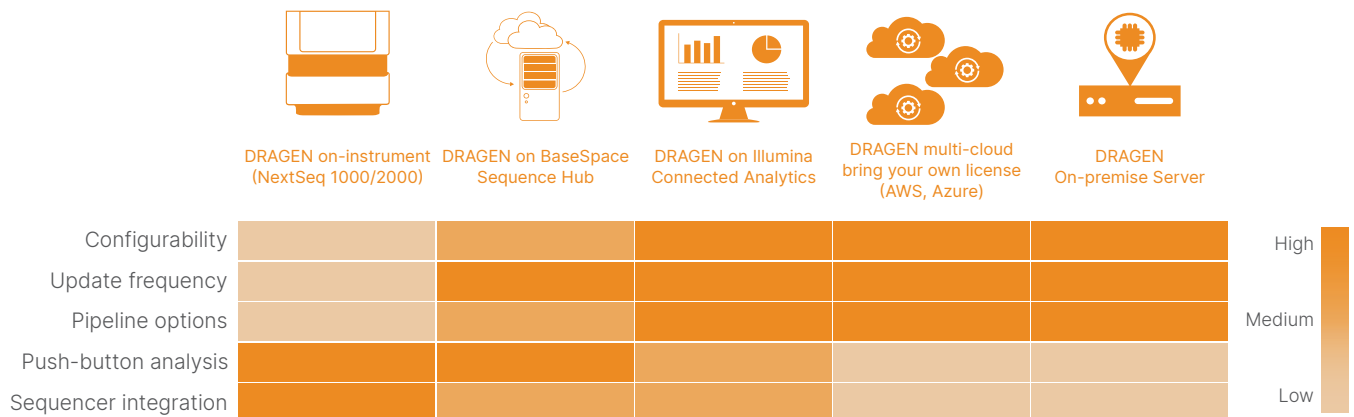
| | DRAGEN on-instrument (NextSeq 1000/2000) | DRAGEN on BaseSpace Sequence Hub | DRAGEN on Illumina Connected Analytics | DRAGEN multi-cloud bring your own license (AWS, Azure) | DRAGEN On-premise Server |
|---|---|---|---|---|---|
| Configurability | | | | | |
| Update frequency | | | | | |
| Pipeline options | | | | | |
| Push-button analysis | | | | | |
| Sequencer integration | | | | | |

High

Medium

Low